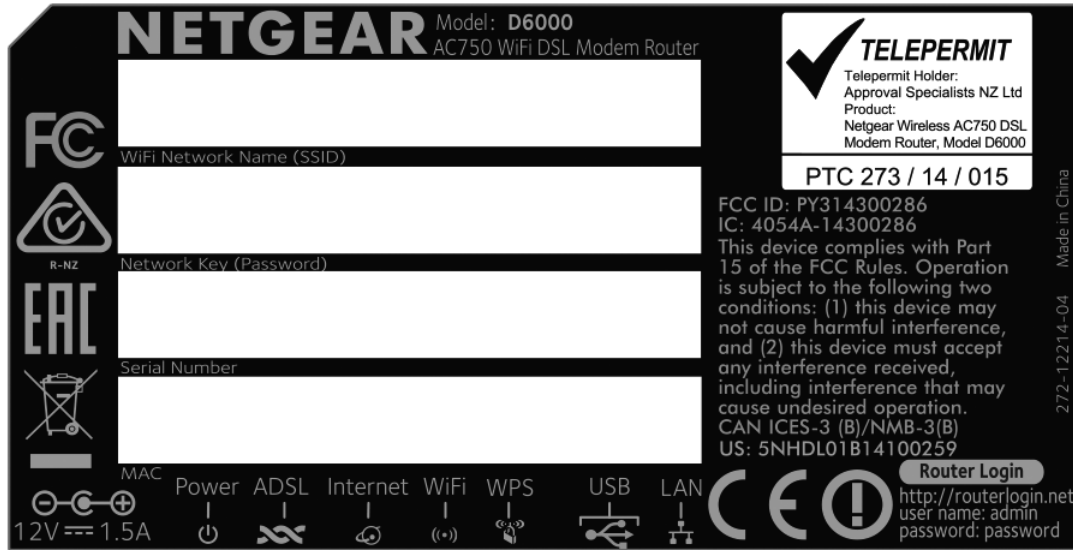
NETGEAR Model: D6000
AC750 WiFi DSL Modem Router

FC

WiFi Network Name (SSID)

R-NZ

Network Key (Password)

EAC

Serial Number

MAC

12V ⎓ 1.5A

Power ADSL Internet WiFi WPS USB LAN

TELEPERMIT
Telepermit Holder:
Approval Specialists NZ Ltd
Product:
Netgear Wireless AC750 DSL Modem Router, Model D6000

PTC 273 / 14 / 015

FCC ID: PY314300286
IC: 4054A-14300286
This device complies with Part 15 of the FCC Rules. Operation is subject to the following two conditions: (1) this device may not cause harmful interference, and (2) this device must accept any interference received, including interference that may cause undesired operation.
CAN ICES-3 (B)/NMB-3(B)
US: 5NHDL01B14100259

Made in China

272-12214-04

CE

Router Login
http://routerlogin.net
user name: admin
password: password